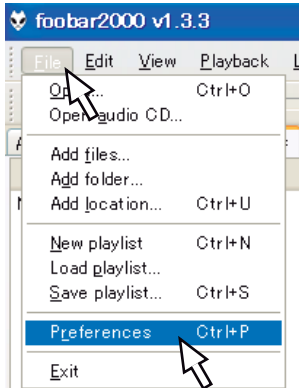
foobar2000 v1.3.3

File Edit View Playback L

Op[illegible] Ctrl+O
Open audio CD...
Add files...
Add folder...
Add location... Ctrl+U
New playlist Ctrl+N
Load playlist...
Save playlist... Ctrl+S
Preferences Ctrl+P
Exit